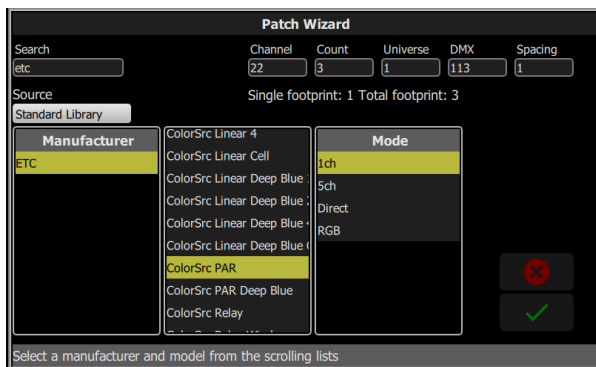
Patch Wizard

Search
etc

Channel
22

Count
3

Universe
1

DMX
113

Spacing
1

Source
Standard Library

Single footprint: 1 Total footprint: 3

Manufacturer
ETC

ColorSrc Linear 4
ColorSrc Linear Cell
ColorSrc Linear Deep Blue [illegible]
ColorSrc Linear Deep Blue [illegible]
ColorSrc Linear Deep Blue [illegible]
ColorSrc Linear Deep Blue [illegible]
ColorSrc PAR
ColorSrc PAR Deep Blue
ColorSrc Relay
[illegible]

Mode
1ch
5ch
Direct
RGB

Select a manufacturer and model from the scrolling lists